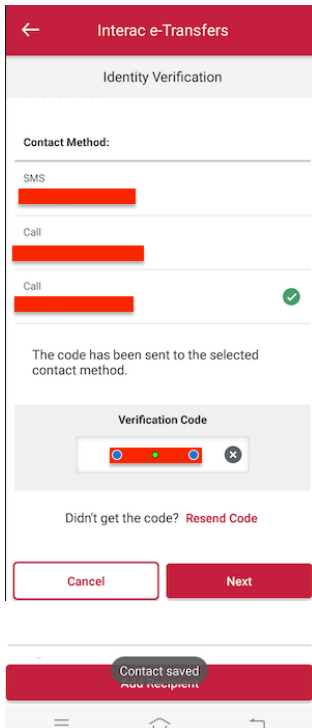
Interac e-Transfers

Identity Verification

Contact Method:

SMS

Call

Call

The code has been sent to the selected contact method.

Verification Code

Didn't get the code? Resend Code

Cancel

Next

Contact saved

Add Recipient